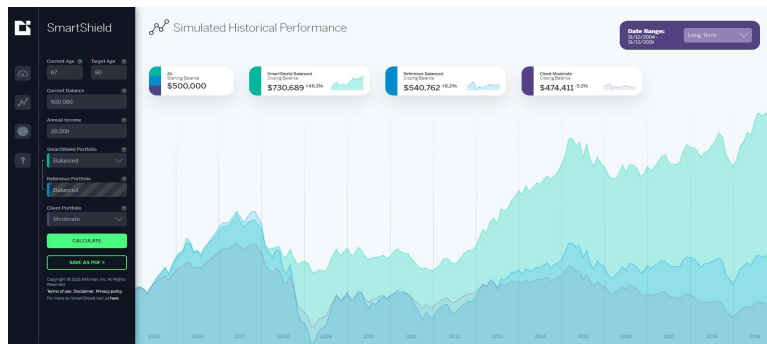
SmartShield

Simulated Historical Performance

Date Range:
31/12/2004 - 31/12/2019

Long Term

Current Age
67

Target Age
90

Current Balance
500,000

Annual Income
20,000

SmartShield Portfolio
Balanced

Reference Portfolio
Balanced

Client Portfolio
Moderate

CALCULATE

SAVE AS PDF >

Copyright © 2020, Milliman, Inc. All Rights Reserved.
Terms of use Disclaimer Privacy policy
For more on SmartShield visit us here.

All
Starting Balance
$500,000

SmartShield Balanced
Closing Balance
$730,689 +46.1%

Reference Balanced
Closing Balance
$540,762 +8.2%

Client Moderate
Closing Balance
$474,411 -5.1%

2005 2006 2007 2008 2009 2010 2011 2012 2013 2014 2015 2016 2017 2018 2019